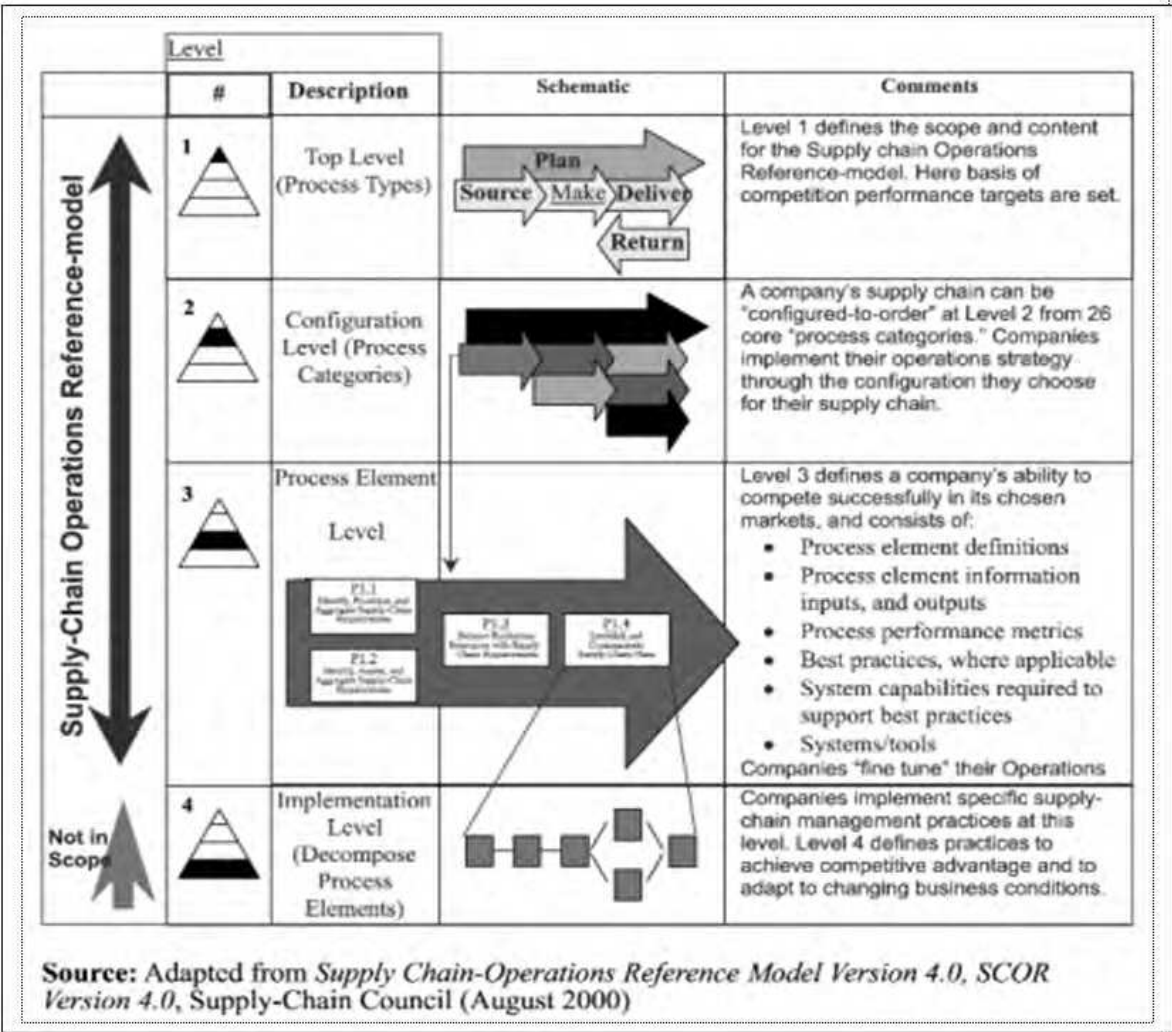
Level

|  | # | Description | Schematic | Comments |
|---|---|---|---|---|
| Supply-Chain Operations Reference-model | 1 | Top Level (Process Types) | Plan Source Make Deliver Return | Level 1 defines the scope and content for the Supply chain Operations Reference-model. Here basis of competition performance targets are set. |
|  | 2 | Configuration Level (Process Categories) |  | A company's supply chain can be "configured-to-order" at Level 2 from 26 core "process categories." Companies implement their operations strategy through the configuration they choose for their supply chain. |
|  | 3 | Process Element Level | P1.1 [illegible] P1.2 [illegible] P1.3 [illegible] P1.4 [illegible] | Level 3 defines a company's ability to compete successfully in its chosen markets, and consists of: • Process element definitions • Process element information inputs, and outputs • Process performance metrics • Best practices, where applicable • System capabilities required to support best practices • Systems/tools Companies "fine tune" their Operations |
| Not in Scope | 4 | Implementation Level (Decompose Process Elements) |  | Companies implement specific supply-chain management practices at this level. Level 4 defines practices to achieve competitive advantage and to adapt to changing business conditions. |

**Source:** Adapted from *Supply Chain-Operations Reference Model Version 4.0, SCOR Version 4.0*, Supply-Chain Council (August 2000)